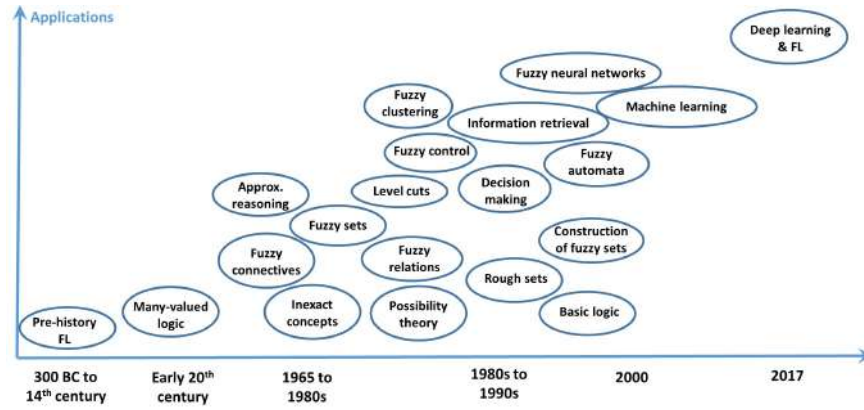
Applications

Deep learning & FL

Fuzzy neural networks

Fuzzy clustering

Machine learning

Information retrieval

Fuzzy control

Fuzzy automata

Approx. reasoning

Level cuts

Decision making

Fuzzy sets

Construction of fuzzy sets

Fuzzy connectives

Fuzzy relations

Rough sets

Many-valued logic

Inexact concepts

Possibility theory

Basic logic

Pre-history FL

300 BC to $14^{th}$ century

Early $20^{th}$ century

1965 to 1980s

1980s to 1990s

2000

2017